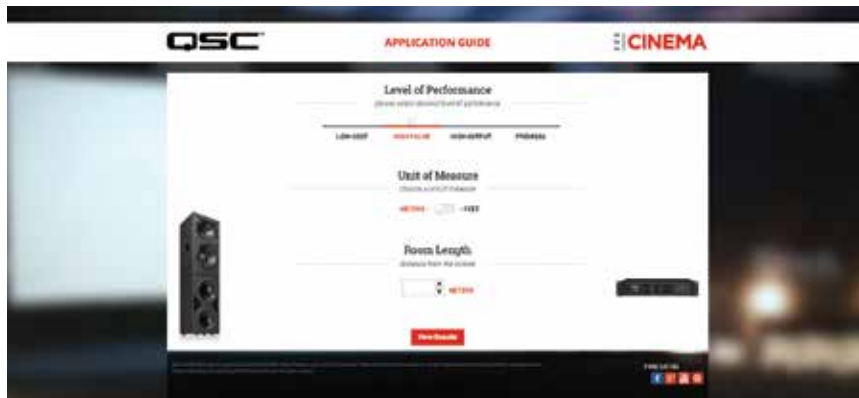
QSC

APPLICATION GUIDE

CINEMA

Level of Performance

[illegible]

LOW COST

HIGH VALUE

HIGH OUTPUT

PREMIUM

Unit of Measure

Choose a unit of measure

METERS

FEET

Room Length

Distance from the screen

METERS

View Results

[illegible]

FIND US ON